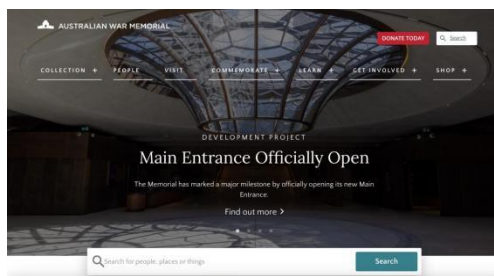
AUSTRALIAN WAR MEMORIAL

DONATE TODAY

Search

COLLECTION +
PEOPLE
VISIT
COMMEMORATE +
LEARN +
GET INVOLVED +
SHOP +

DEVELOPMENT PROJECT

Main Entrance Officially Open

The Memorial has marked a major milestone by officially opening its new Main Entrance.

Find out more ›

Search for people, places or things

Search